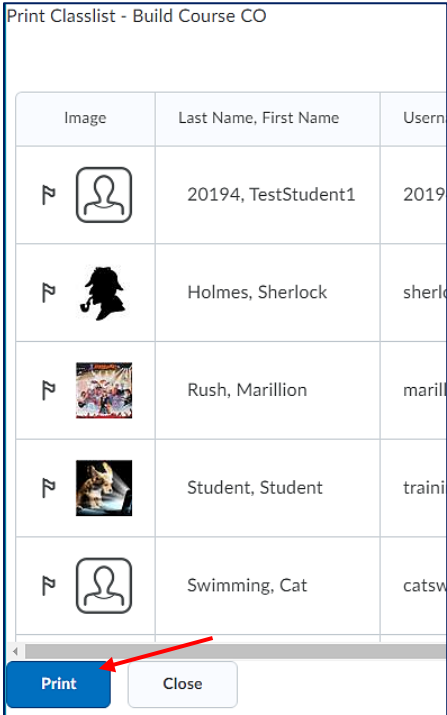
Print Classlist - Build Course CO

| Image | Last Name, First Name | Usern |
|---|---|---|
| | 20194, TestStudent1 | 2019 |
| | Holmes, Sherlock | sherl |
| | Rush, Marillion | marill |
| | Student, Student | traini |
| | Swimming, Cat | catsw |

Print Close